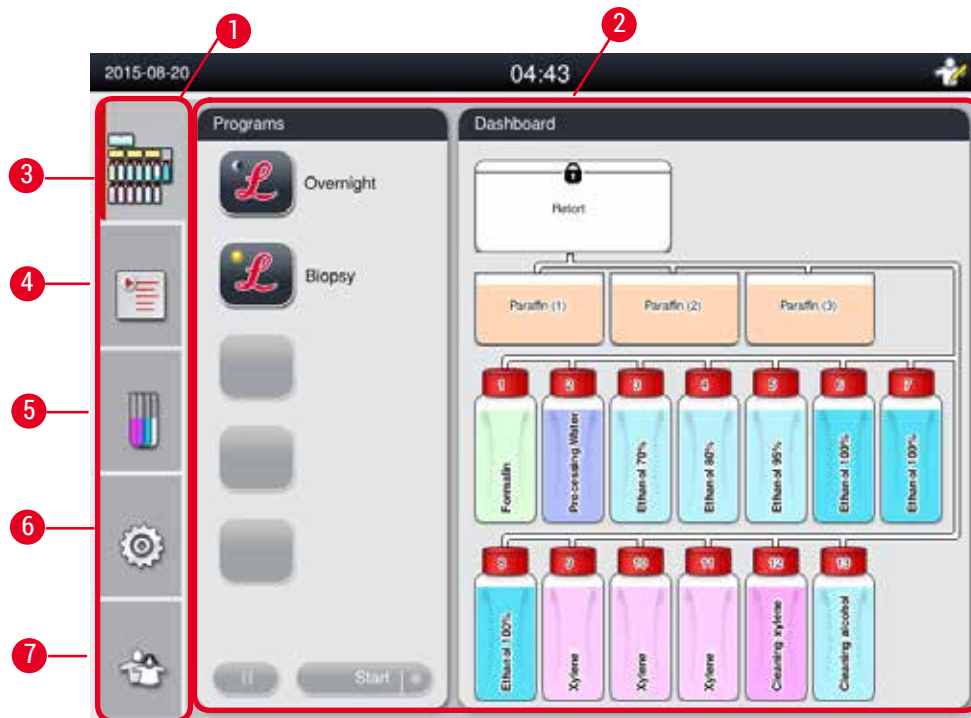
1
2
2015-08-20
04:43
3
4
5
6
7
Programs
Overnight
Biopsy
Start
Dashboard
Retort
Paraffin (1)
Paraffin (2)
Paraffin (3)
1
2
3
4
5
6
7
Formalin
Pre-cessing Water
Ethanol 70%
Ethanol 80%
Ethanol 95%
Ethanol 100%
Ethanol 100%
8
9
10
11
12
13
Ethanol 100%
Xylene
Xylene
Xylene
Cleaning xylene
Cleaning alcohol